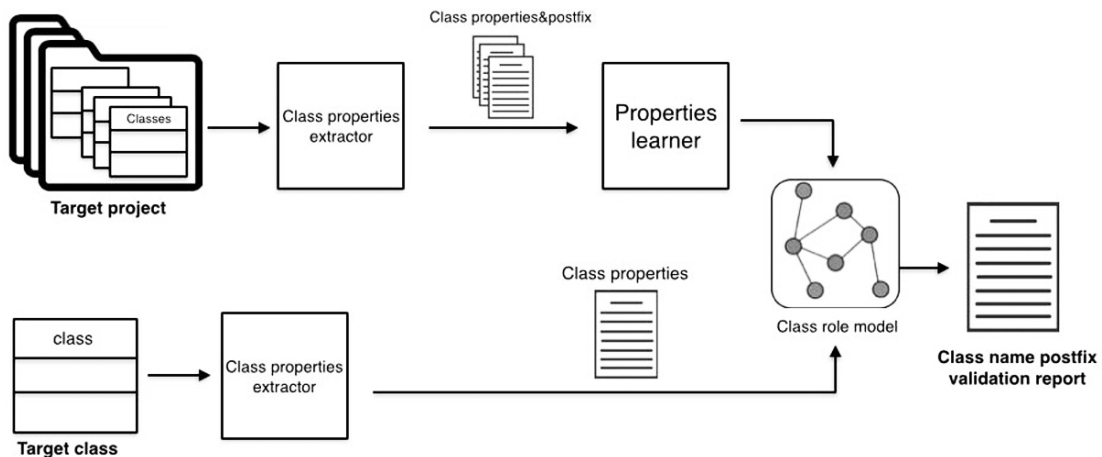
Classes

Target project

Class properties extractor

Class properties&postfix

Properties learner

Class role model

Class name postfix validation report

class

Target class

Class properties extractor

Class properties